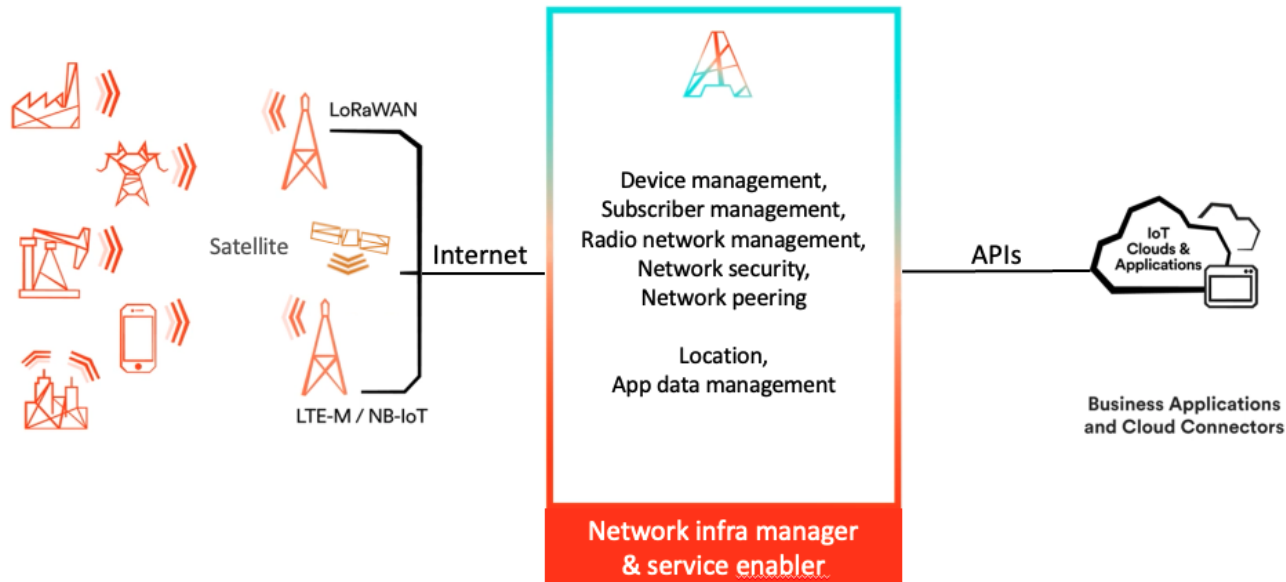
LoRaWAN

Satellite

LTE-M / NB-IoT

Internet

Device management,
Subscriber management,
Radio network management,
Network security,
Network peering

Location,
App data management

Network infra manager
& service enabler

APIs

IoT
Clouds &
Applications

Business Applications
and Cloud Connectors